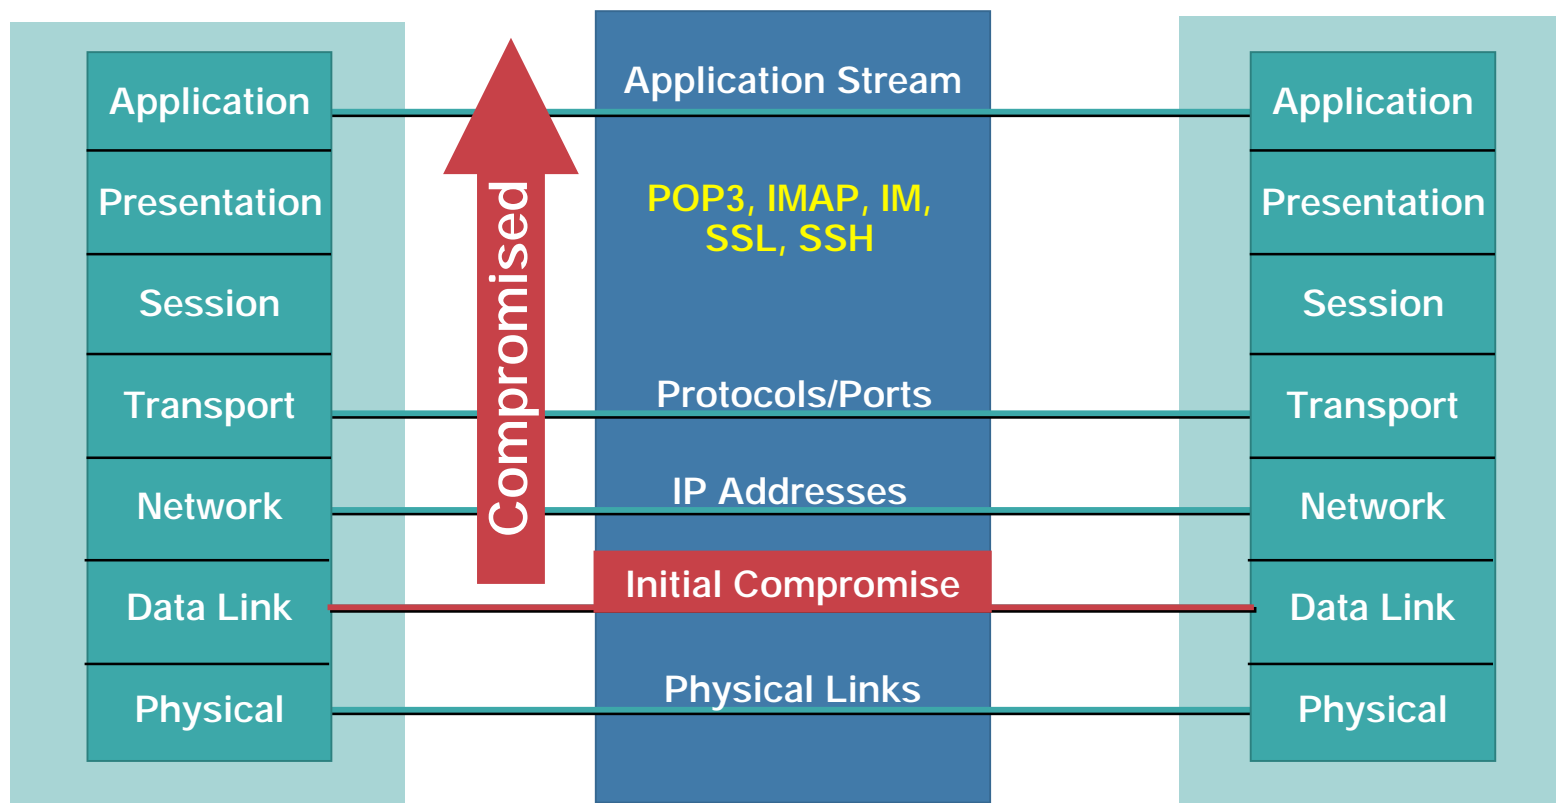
Application
Presentation
Session
Transport
Network
Data Link
Physical

Compromised

Application Stream

POP3, IMAP, IM, SSL, SSH

Protocols/Ports

IP Addresses

Initial Compromise

Physical Links

Application
Presentation
Session
Transport
Network
Data Link
Physical